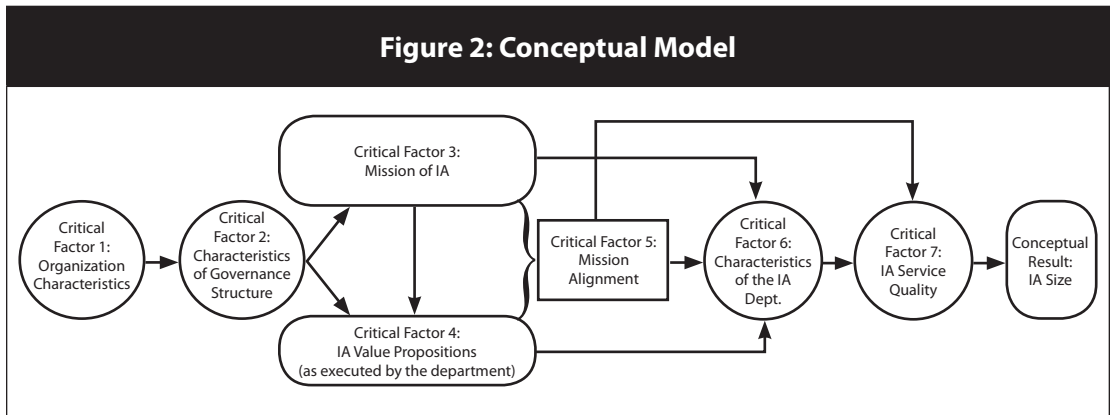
Figure 2: Conceptual Model

Critical Factor 1: Organization Characteristics

Critical Factor 2: Characteristics of Governance Structure

Critical Factor 3: Mission of IA

Critical Factor 4: IA Value Propositions (as executed by the department)

Critical Factor 5: Mission Alignment

Critical Factor 6: Characteristics of the IA Dept.

Critical Factor 7: IA Service Quality

Conceptual Result: IA Size